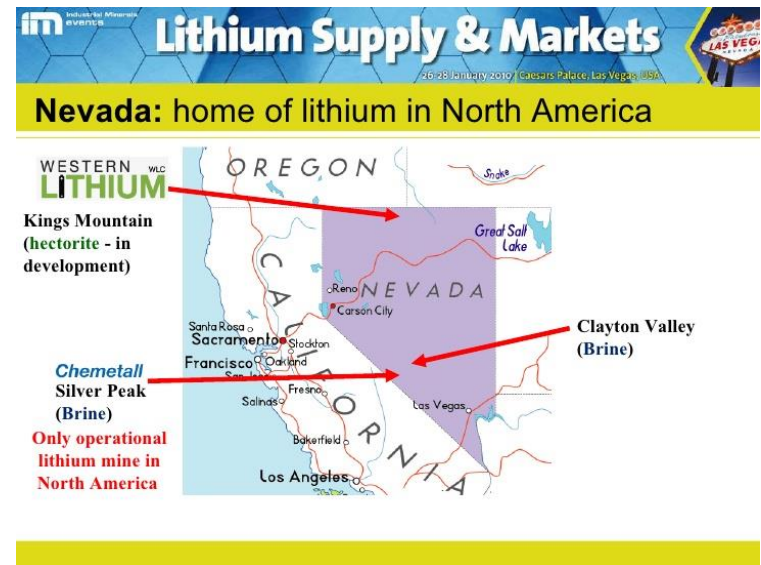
IM Industrial Minerals events

Lithium Supply & Markets

26-28 January 2010 | Caesars Palace, Las Vegas, USA

LAS VEGAS

Nevada: home of lithium in North America

WESTERN LITHIUM WLC

Kings Mountain (hectorite - in development)

Chemetall Silver Peak (Brine)

Only operational lithium mine in North America

Clayton Valley (Brine)

OREGON

Snake

Great Salt Lake

NEVADA

Reno

Carson City

CALIFORNIA

Santa Rosa

Sacramento

Stockton

Francisco

Oakland

San Jose

Fresno

Salinas

Las Vegas

Bakersfield

Los Angeles